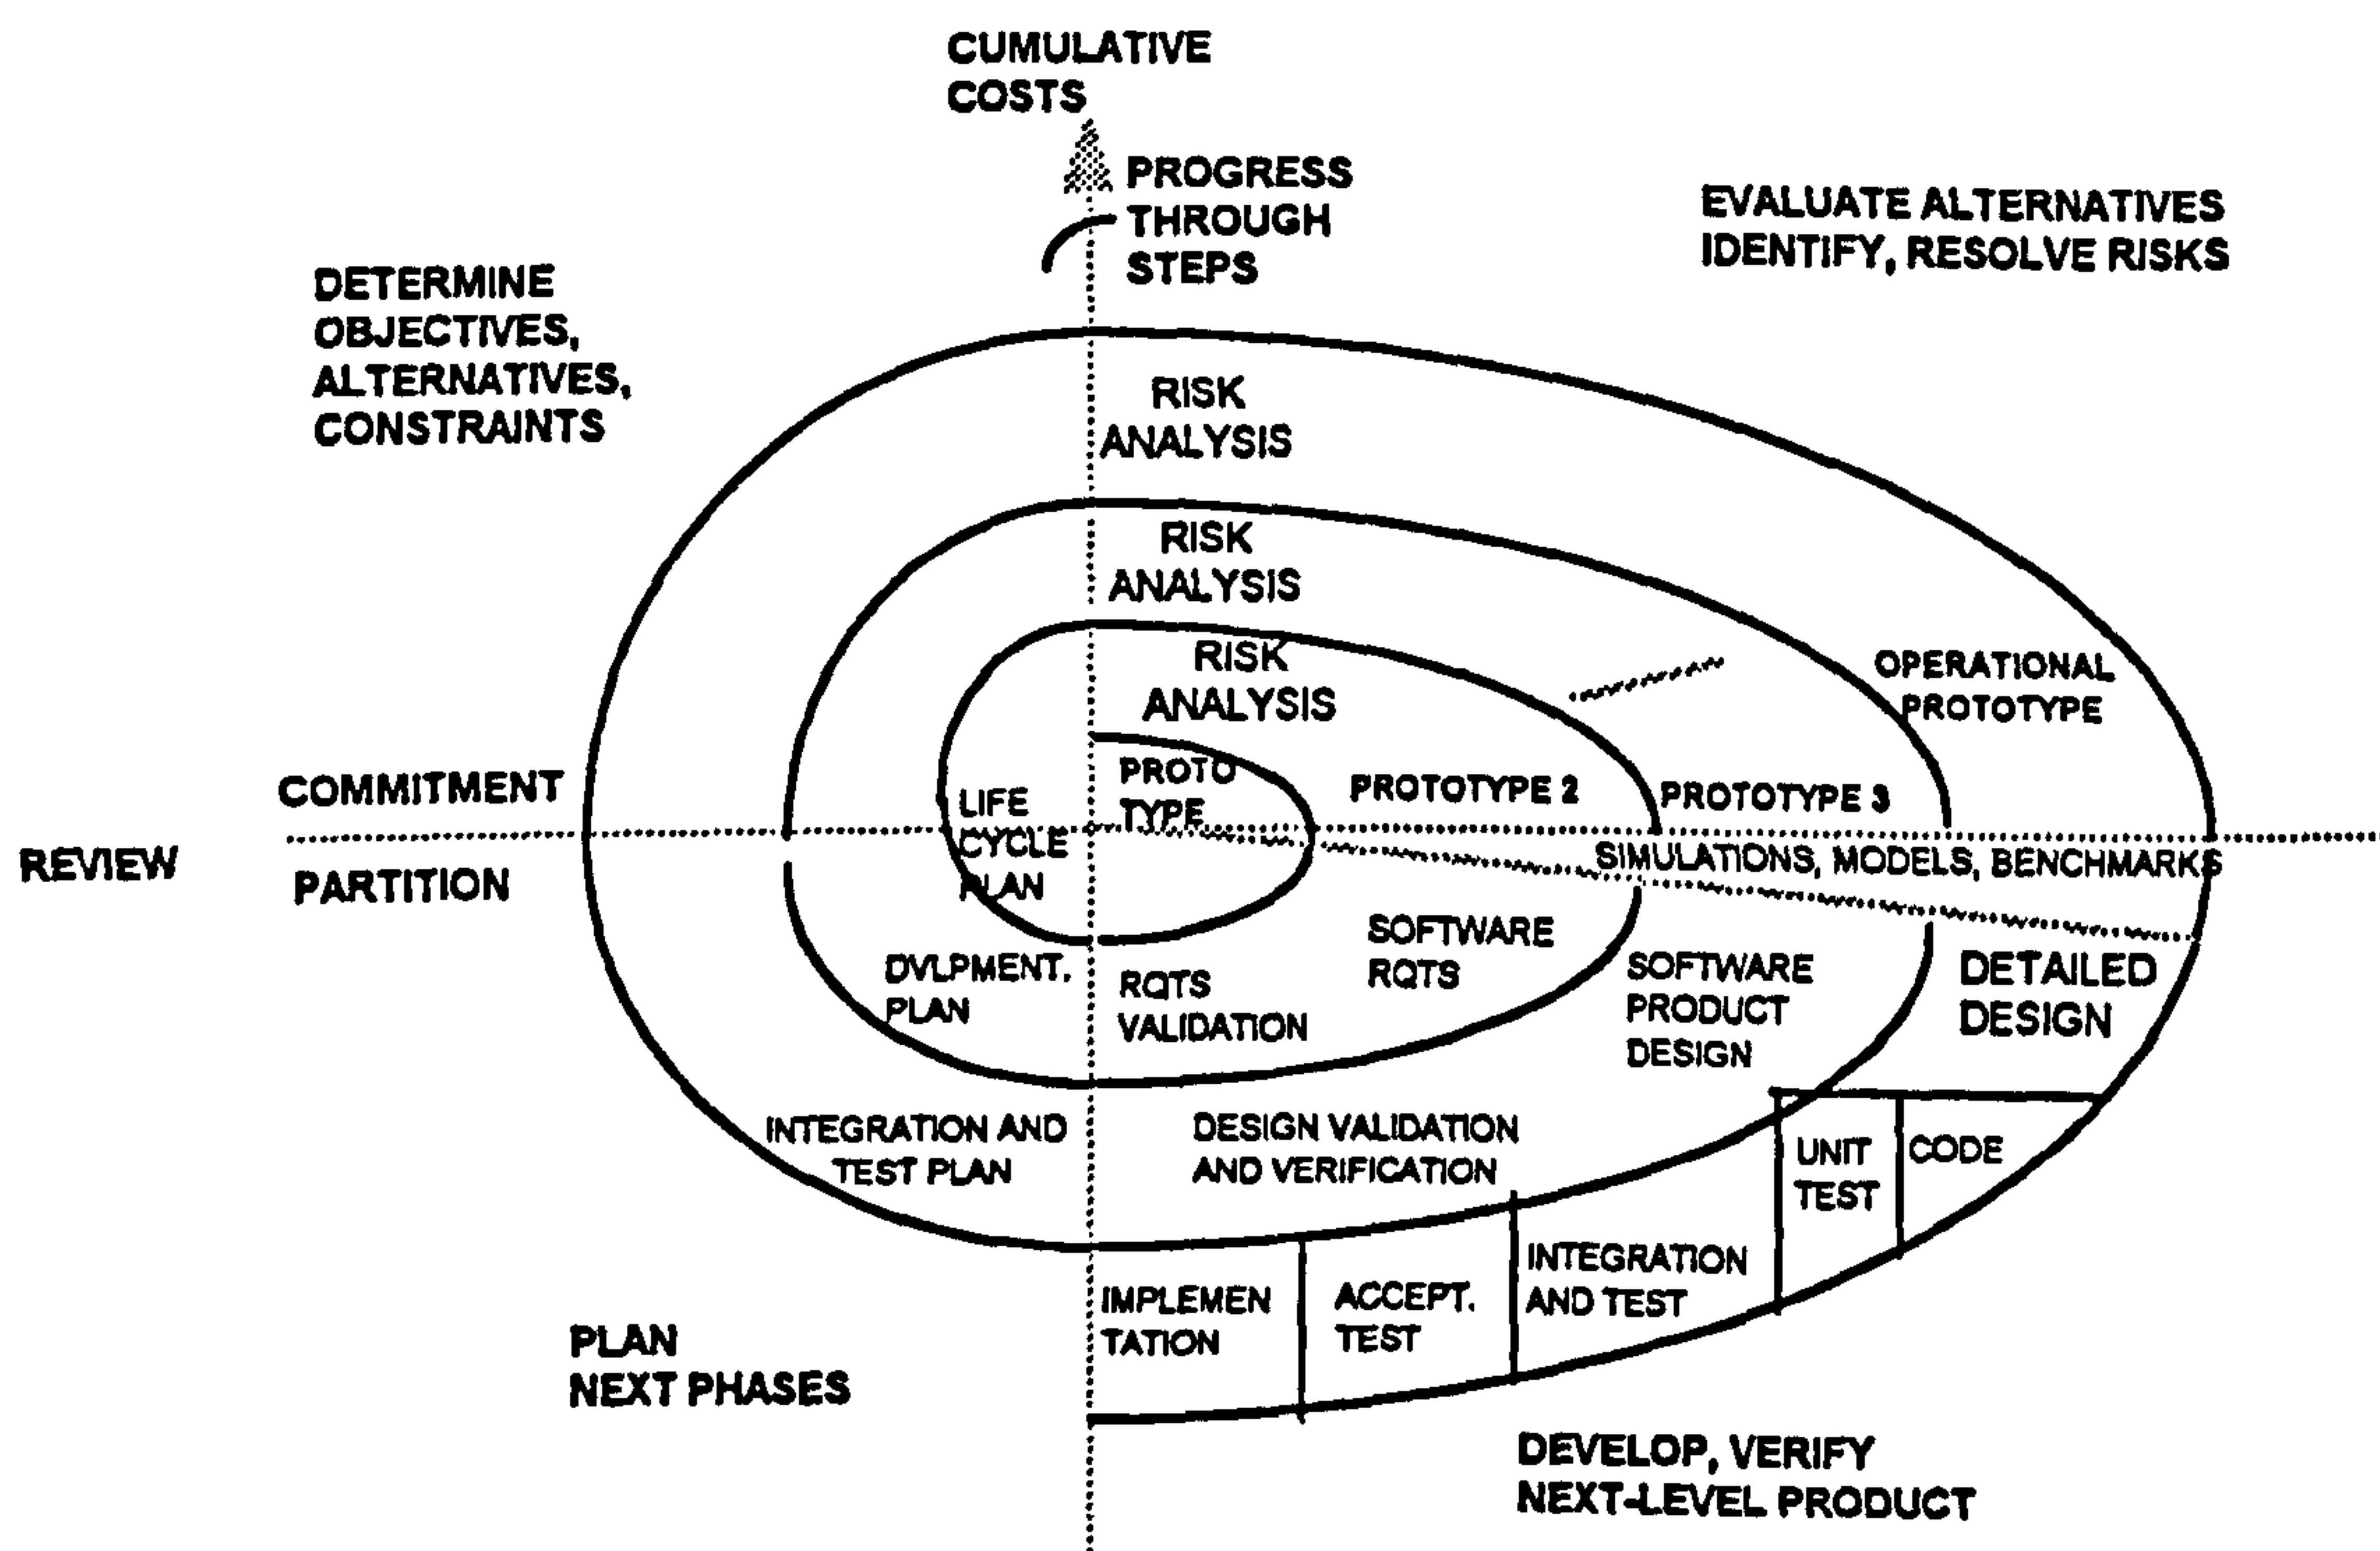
CUMULATIVE COSTS

PROGRESS THROUGH STEPS

EVALUATE ALTERNATIVES IDENTIFY, RESOLVE RISKS

DETERMINE OBJECTIVES, ALTERNATIVES, CONSTRAINTS

RISK ANALYSIS

RISK ANALYSIS

RISK ANALYSIS

OPERATIONAL PROTOTYPE

COMMITMENT

PROTO TYPE

PROTOTYPE 2

PROTOTYPE 3

LIFE CYCLE PLAN

REVIEW

PARTITION

SIMULATIONS, MODELS, BENCHMARKS

SOFTWARE RQTS

DVLPMENT. PLAN

RQTS VALIDATION

SOFTWARE PRODUCT DESIGN

DETAILED DESIGN

INTEGRATION AND TEST PLAN

DESIGN VALIDATION AND VERIFICATION

UNIT TEST

CODE

INTEGRATION AND TEST

IMPLEMEN TATION

ACCEPT. TEST

PLAN NEXT PHASES

DEVELOP, VERIFY NEXT-LEVEL PRODUCT